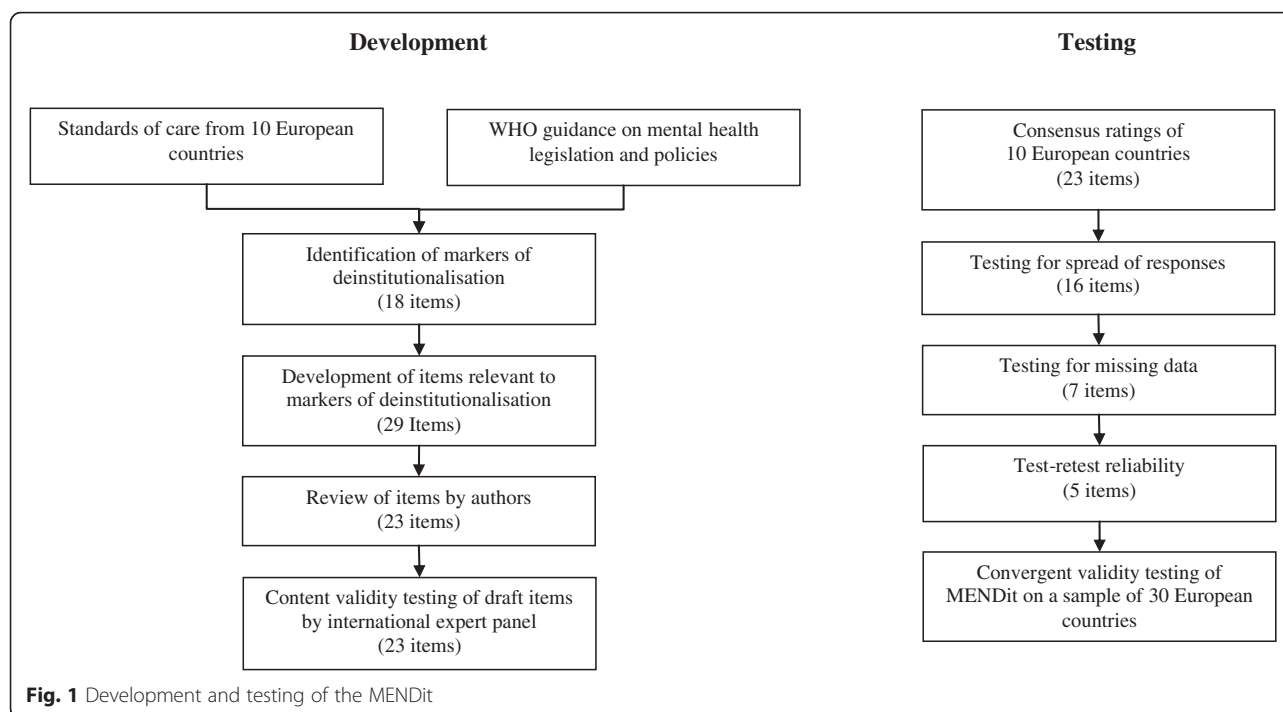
Development

Standards of care from 10 European countries

WHO guidance on mental health legislation and policies

Identification of markers of deinstitutionalisation (18 items)

Development of items relevant to markers of deinstitutionalisation (29 Items)

Review of items by authors (23 items)

Content validity testing of draft items by international expert panel (23 items)

Testing

Consensus ratings of 10 European countries (23 items)

Testing for spread of responses (16 items)

Testing for missing data (7 items)

Test-retest reliability (5 items)

Convergent validity testing of MENDit on a sample of 30 European countries

Fig. 1 Development and testing of the MENDit